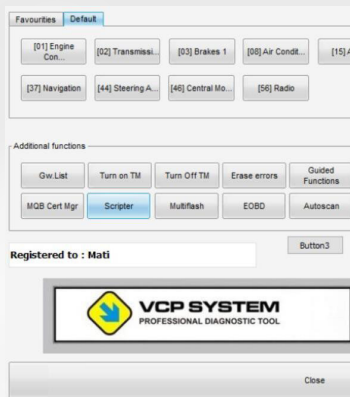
Favourites Default

[01] Engine Con...
[02] Transmissi...
[03] Brakes 1
[08] Air Condit...
[15] A
[37] Navigation
[44] Steering A...
[46] Central Mo...
[56] Radio

Additional functions

Gw.List
Turn on TM
Turn Off TM
Erase errors
Guided Functions
MQB Cert Mgr
Scripter
Multiflash
EOBD
Autoscan

Registered to : Mati

Button3

VCP SYSTEM
PROFESSIONAL DIAGNOSTIC TOOL

Close